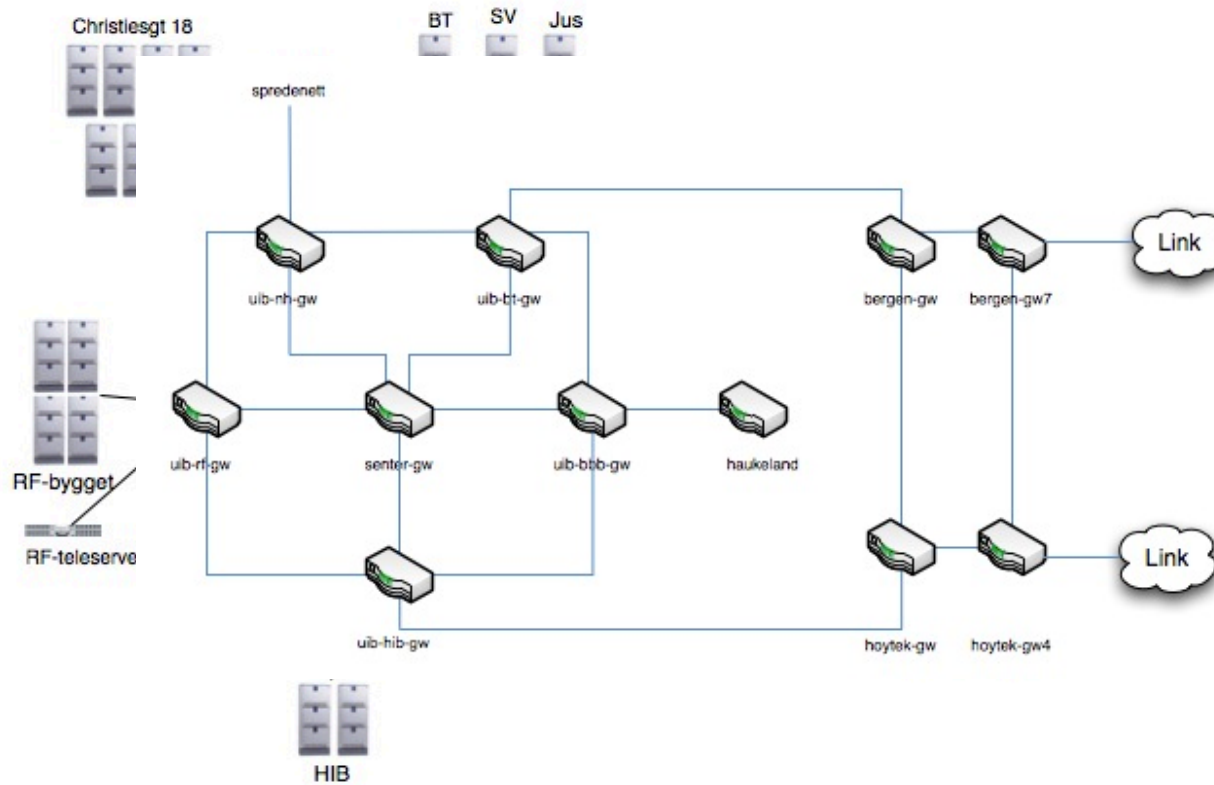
Christiesgt 18

BT SV Jus

spredenett

uib-nh-gw

uib-bt-gw

bergen-gw

bergen-gw7

Link

RF-bygget

RF-teleserve

uib-rf-gw

senter-gw

uib-bbb-gw

haukeland

uib-hib-gw

hoytek-gw

hoytek-gw4

Link

HIB